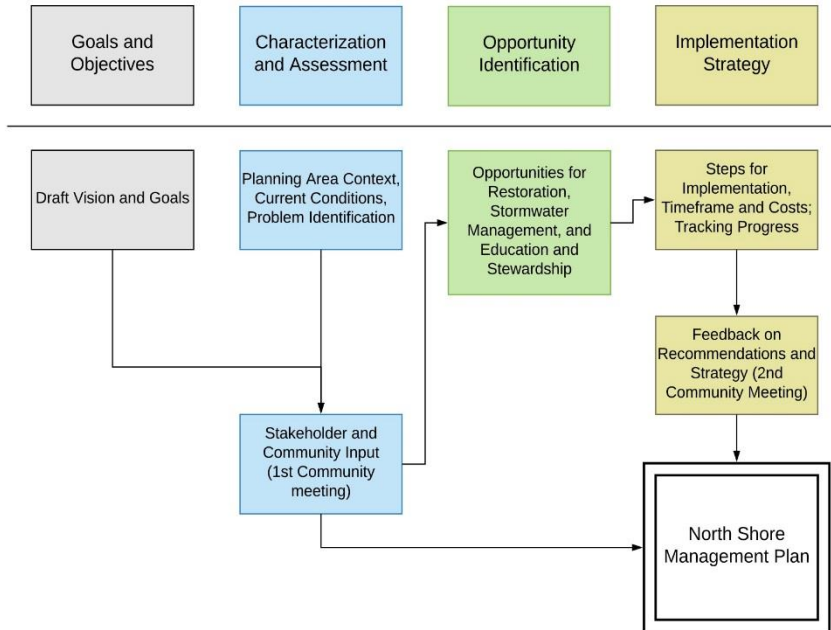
Goals and Objectives

Characterization and Assessment

Opportunity Identification

Implementation Strategy

Draft Vision and Goals

Planning Area Context, Current Conditions, Problem Identification

Opportunities for Restoration, Stormwater Management, and Education and Stewardship

Steps for Implementation, Timeframe and Costs; Tracking Progress

Feedback on Recommendations and Strategy (2nd Community Meeting)

Stakeholder and Community Input (1st Community meeting)

North Shore Management Plan